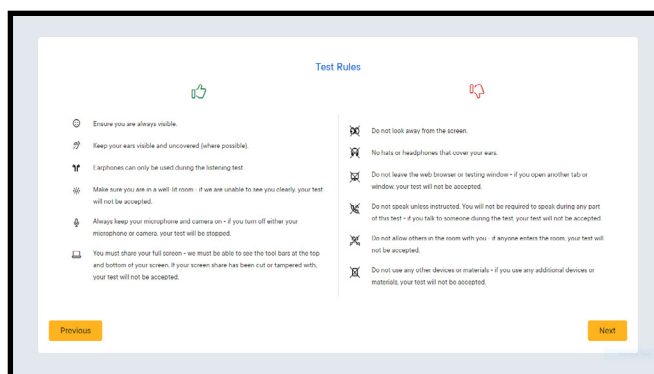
Test Rules

Ensure you are always visible.

Keep your ears visible and uncovered (where possible).

Earphones can only be used during the listening test

Make sure you are in a well-lit room - if we are unable to see you clearly, your test will not be accepted.

Always keep your microphone and camera on - if you turn off either your microphone or camera, your test will be stopped.

You must share your full screen - we must be able to see the tool bars at the top and bottom of your screen. If your screen share has been cut or tampered with, your test will not be accepted.

Do not look away from the screen.

No hats or headphones that cover your ears.

Do not leave the web browser or testing window - if you open another tab or window, your test will not be accepted.

Do not speak unless instructed. You will not be required to speak during any part of this test - if you talk to someone during the test, your test will not be accepted.

Do not allow others in the room with you - if anyone enters the room, your test will not be accepted.

Do not use any other devices or materials - if you use any additional devices or materials, your test will not be accepted.

Previous

Next